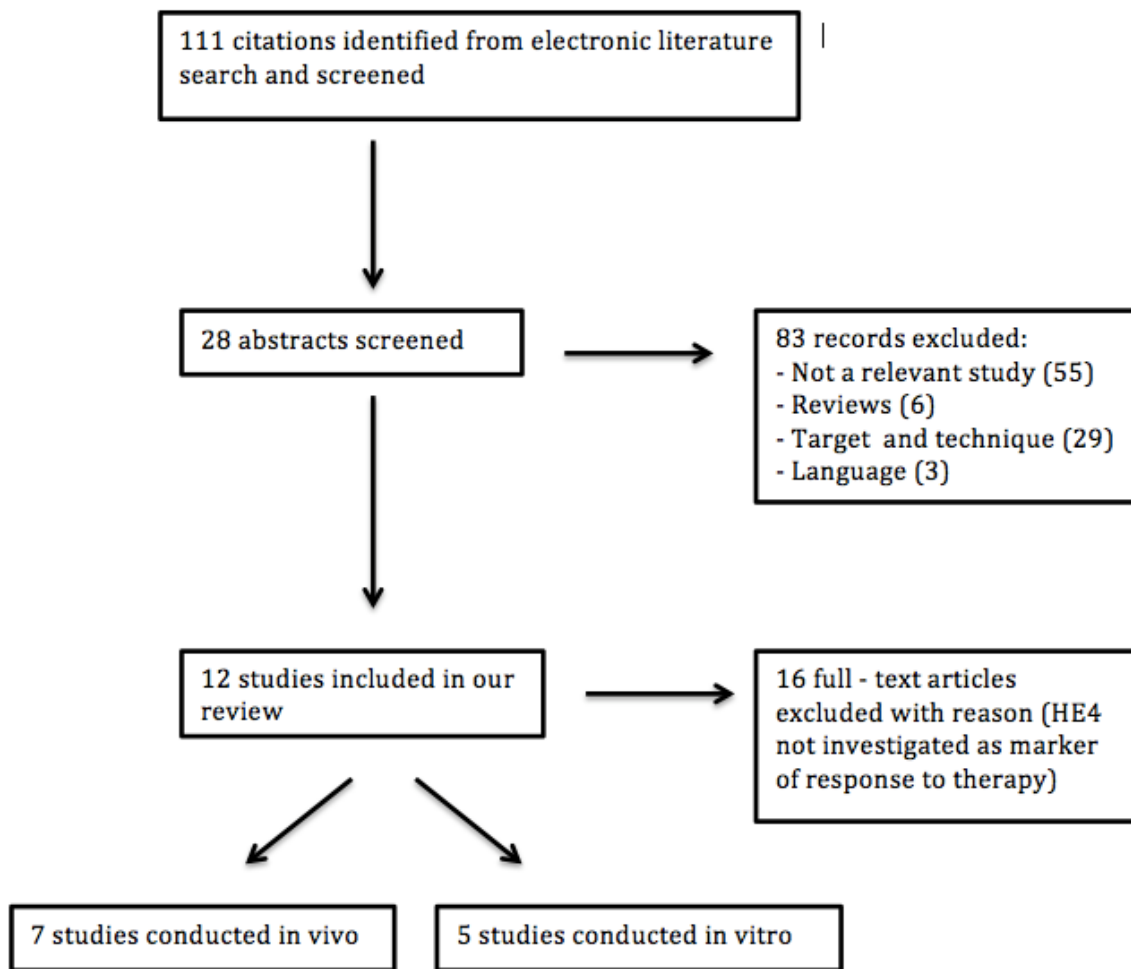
111 citations identified from electronic literature search and screened

28 abstracts screened

83 records excluded:
- Not a relevant study (55)
- Reviews (6)
- Target and technique (29)
- Language (3)

12 studies included in our review

16 full - text articles excluded with reason (HE4 not investigated as marker of response to therapy)

7 studies conducted in vivo

5 studies conducted in vitro